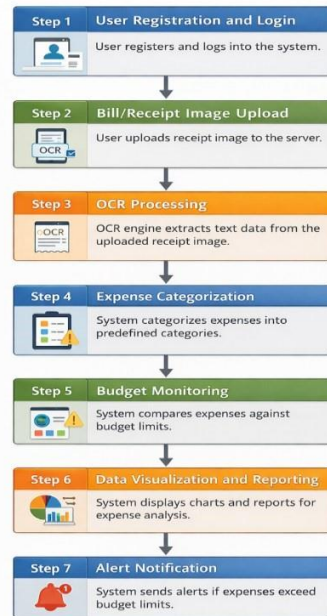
Step 1 User Registration and Login
User registers and logs into the system.

Step 2 Bill/Receipt Image Upload
OCR
User uploads receipt image to the server.

Step 3 OCR Processing
OCR
OCR engine extracts text data from the uploaded receipt image.

Step 4 Expense Categorization
System categorizes expenses into predefined categories.

Step 5 Budget Monitoring
System compares expenses against budget limits.

Step 6 Data Visualization and Reporting
System displays charts and reports for expense analysis.

Step 7 Alert Notification
System sends alerts if expenses exceed budget limits.